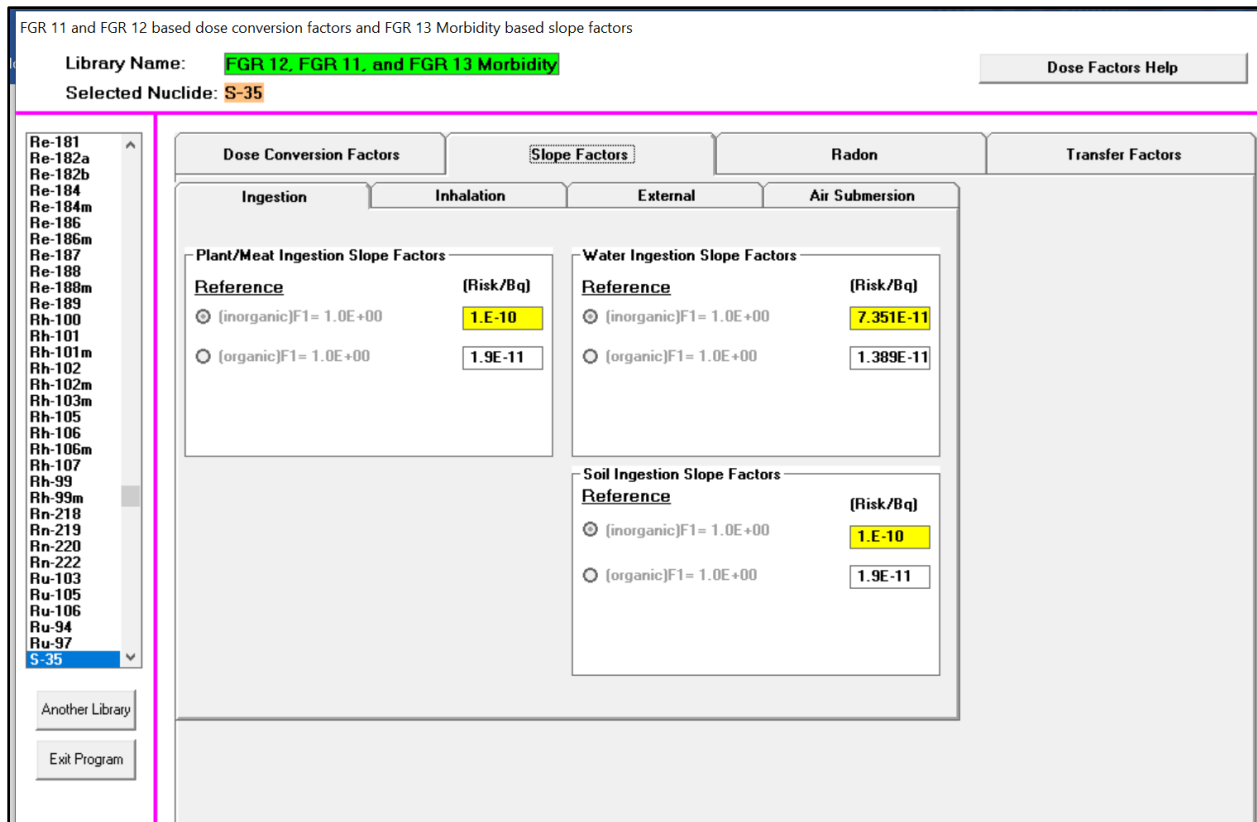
FGR 11 and FGR 12 based dose conversion factors and FGR 13 Morbidity based slope factors

Library Name: FGR 12, FGR 11, and FGR 13 Morbidity

Selected Nuclide: S-35

Dose Factors Help

Re-181
Re-182a
Re-182b
Re-184
Re-184m
Re-186
Re-186m
Re-187
Re-188
Re-188m
Re-189
Rh-100
Rh-101
Rh-101m
Rh-102
Rh-102m
Rh-103m
Rh-105
Rh-106
Rh-106m
Rh-107
Rh-99
Rh-99m
Rn-218
Rn-219
Rn-220
Rn-222
Ru-103
Ru-105
Ru-106
Ru-94
Ru-97
S-35

Another Library

Exit Program

Dose Conversion Factors | Slope Factors | Radon | Transfer Factors

Ingestion | Inhalation | External | Air Submersion

Plant/Meat Ingestion Slope Factors
Reference (Risk/Bq)
(inorganic)F1= 1.0E+00 1.E-10
(organic)F1= 1.0E+00 1.9E-11

Water Ingestion Slope Factors
Reference (Risk/Bq)
(inorganic)F1= 1.0E+00 7.351E-11
(organic)F1= 1.0E+00 1.389E-11

Soil Ingestion Slope Factors
Reference (Risk/Bq)
(inorganic)F1= 1.0E+00 1.E-10
(organic)F1= 1.0E+00 1.9E-11